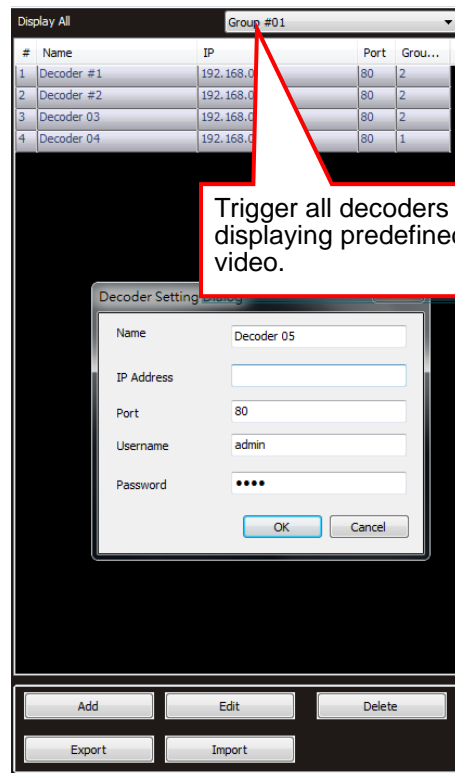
Display All

Group #01

| # | Name | IP | Port | Grou... |
|---|---|---|---|---|
| 1 | Decoder #1 | 192.168.0 | 80 | 2 |
| 2 | Decoder #2 | 192.168.0 | 80 | 2 |
| 3 | Decoder 03 | 192.168.0 | 80 | 2 |
| 4 | Decoder 04 | 192.168.0 | 80 | 1 |

Trigger all decoders displaying predefined video.

Decoder Setting Dialog

Name Decoder 05

IP Address

Port 80

Username admin

Password ••••

OK Cancel

Add Edit Delete

Export Import